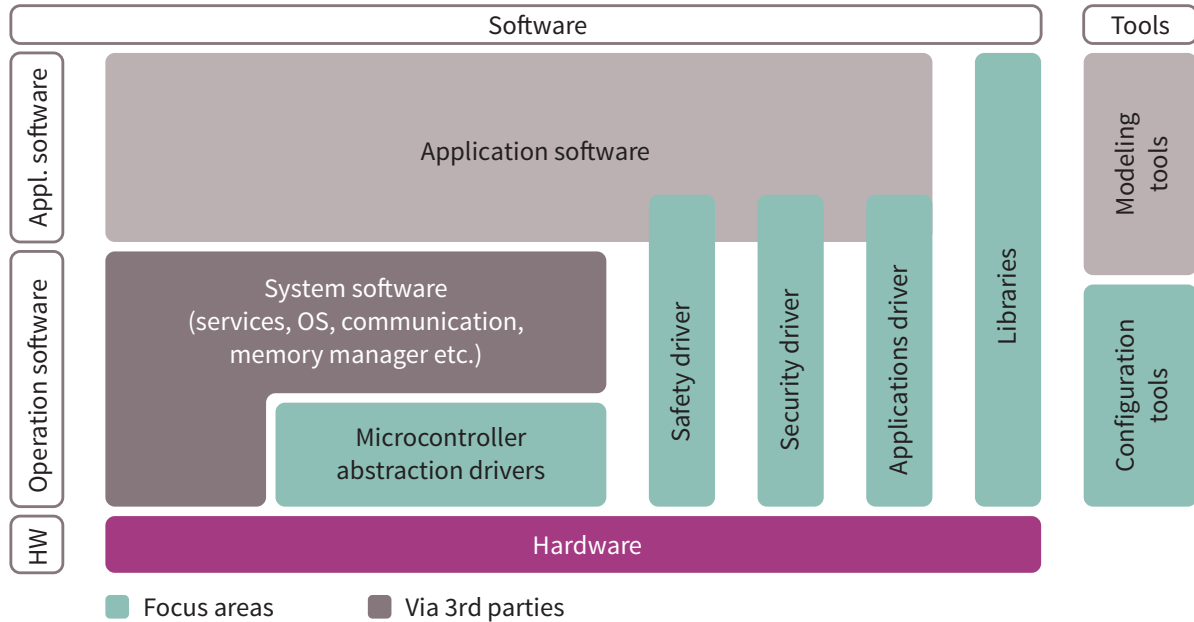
Software

Tools

Appl. software

Operation software

HW

Application software

System software
(services, OS, communication,
memory manager etc.)

Microcontroller
abstraction drivers

Safety driver

Security driver

Applications driver

Libraries

Modeling
tools

Configuration
tools

Hardware

Focus areas

Via 3rd parties